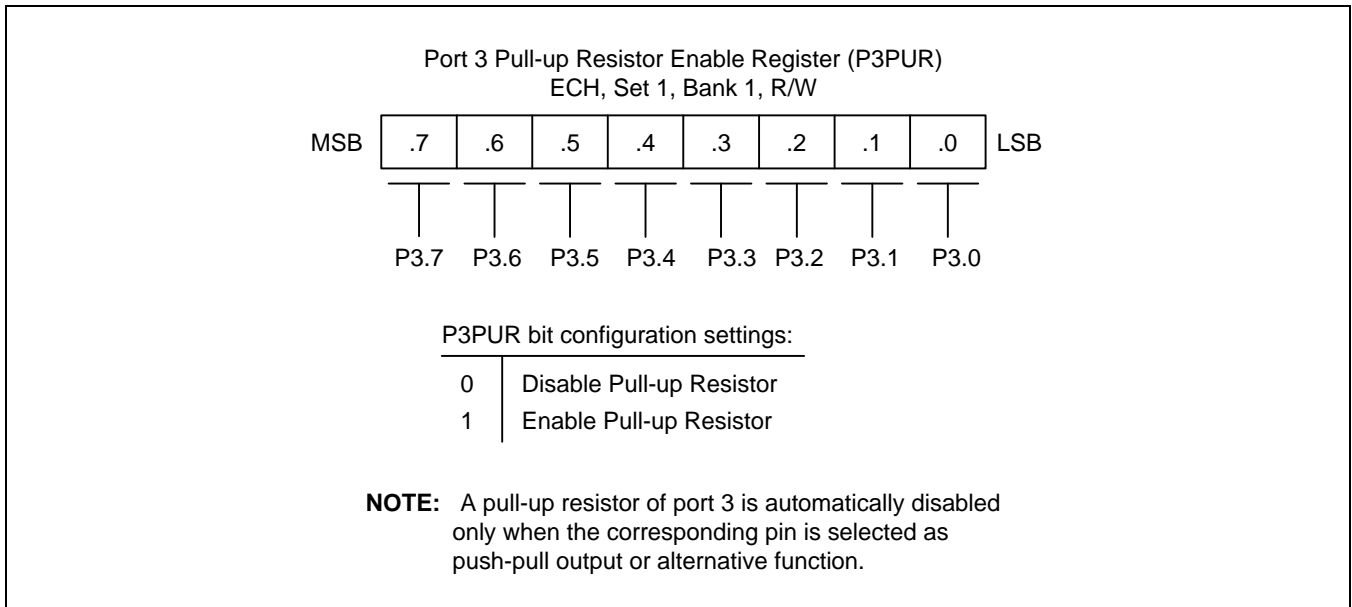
Port 3 Pull-up Resistor Enable Register (P3PUR)
ECH, Set 1, Bank 1, R/W

| MSB | .7 | .6 | .5 | .4 | .3 | .2 | .1 | .0 | LSB |
|---|---|---|---|---|---|---|---|---|---|

P3.7 P3.6 P3.5 P3.4 P3.3 P3.2 P3.1 P3.0

P3PUR bit configuration settings:

| 0 | Disable Pull-up Resistor |
|---|---|
| 1 | Enable Pull-up Resistor |

**NOTE:** A pull-up resistor of port 3 is automatically disabled only when the corresponding pin is selected as push-pull output or alternative function.